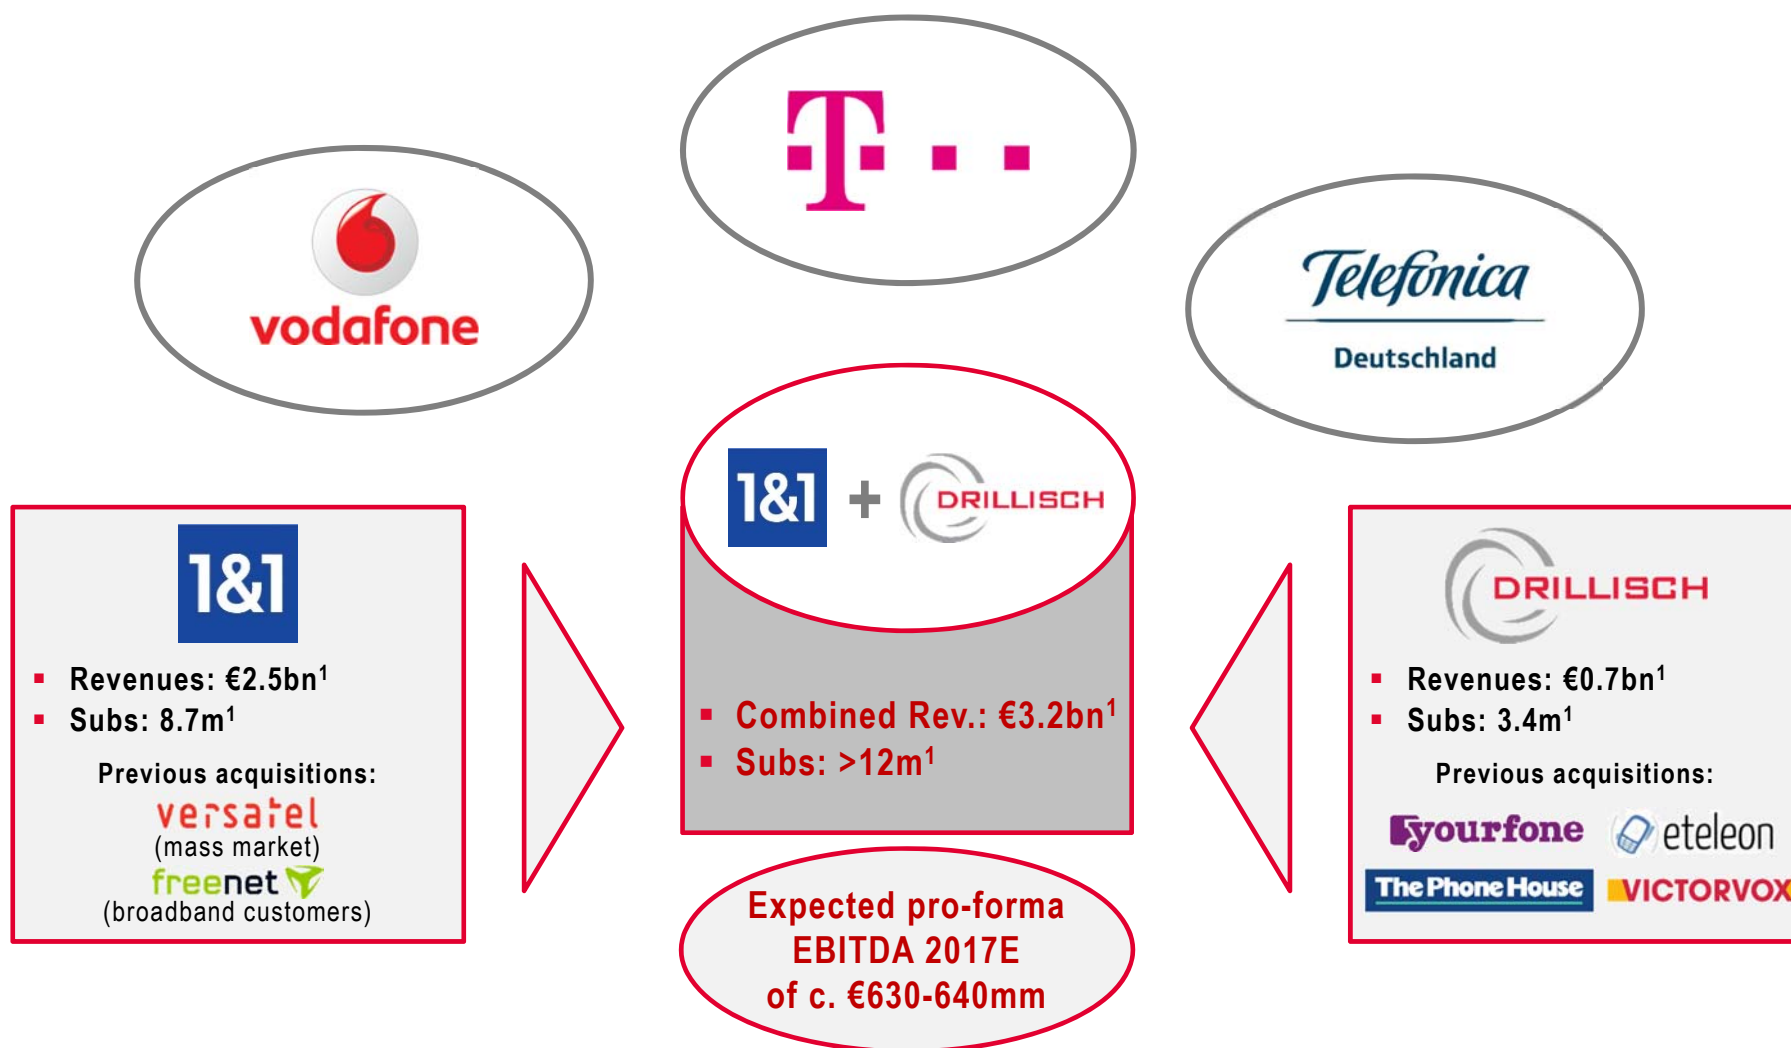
T · ·

vodafone

Telefónica
Deutschland

1&1 + DRILLISCH

Combined Rev.: €3.2bn$^1$
Subs: >12m$^1$

1&1

Revenues: €2.5bn$^1$
Subs: 8.7m$^1$

Previous acquisitions:
versatel
(mass market)
freenet
(broadband customers)

DRILLISCH

Revenues: €0.7bn$^1$
Subs: 3.4m$^1$

Previous acquisitions:
yourfone eteleon
The Phone House VICTORVOX

Expected pro-forma EBITDA 2017E of c. €630-640mm